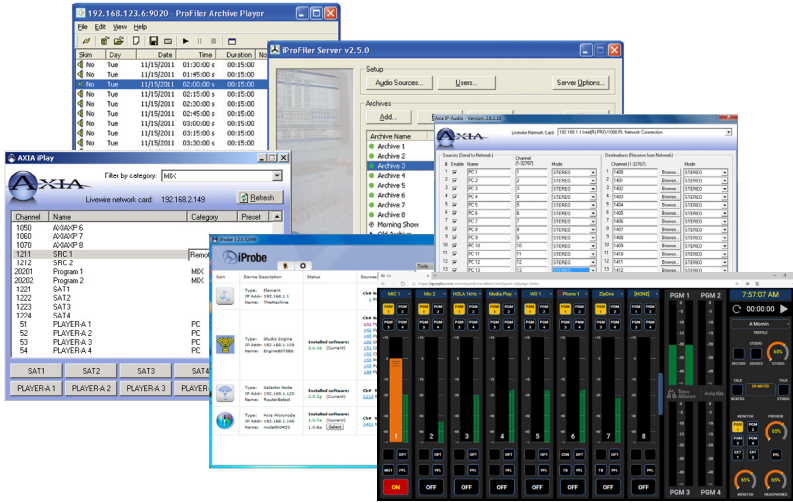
192.168.123.6:9020 - ProFiler Archive Player

File Edit View Help

| Skim | Day | Date | Time | Duration |
|---|---|---|---|---|
| No | Tue | 11/15/2011 | 01:30:00 s | 00:15:00 |
| No | Tue | 11/15/2011 | 01:45:00 s | 00:15:00 |
| No | Tue | 11/15/2011 | 02:00:00 s | 00:15:00 |
| No | Tue | 11/15/2011 | 02:15:00 s | 00:15:00 |
| No | Tue | 11/15/2011 | 02:30:00 s | 00:15:00 |
| No | Tue | 11/15/2011 | 02:45:00 s | 00:15:00 |
| No | Tue | 11/15/2011 | 03:00:00 s | 00:15:00 |
| No | Tue | 11/15/2011 | 03:15:00 s | 00:15:00 |
| No | Tue | 11/15/2011 | 03:30:00 s | 00:15:00 |

iProFiler Server v2.5.0

Setup

Audio Sources... Users... Server Options...

Archives

Add...

Archive Name
Archive 1
Archive 2
Archive 3
Archive 4
Archive 5
Archive 6
Archive 7
Archive 8
Morning Show

Axia IP-Audio - Version 2.6.1.18

Livewire Network Card 192.168.1.1 Intel(R) PRO/1000 PL Network Connection

Sources (Send to Network)

| # | Enable | Name | Channel (1-32767) | Mode |
|---|---|---|---|---|
| 1 | | PC 1 | 1 | STEREO |
| 2 | | PC 2 | 2 | STEREO |
| 3 | | PC 3 | 3 | STEREO |
| 4 | | PC 4 | 4 | STEREO |
| 5 | | PC 5 | 5 | STEREO |
| 6 | | PC 6 | 6 | STEREO |
| 7 | | PC 7 | 7 | STEREO |
| 8 | | PC 8 | 8 | STEREO |
| 9 | | PC 9 | 9 | STEREO |
| 10 | | PC 10 | 10 | STEREO |
| 11 | | PC 11 | 11 | STEREO |
| 12 | | PC 12 | 12 | STEREO |
| 13 | | PC 13 | 13 | STEREO |

Destinations (Receive from Network)

| # | Channel (1-32767) | | Mode |
|---|---|---|---|
| 1 | 1400 | Browse... | STEREO |
| 2 | 1401 | Browse... | STEREO |
| 3 | 1402 | Browse... | STEREO |
| 4 | 1403 | Browse... | STEREO |
| 5 | 1404 | Browse... | STEREO |
| 6 | 1405 | Browse... | STEREO |
| 7 | 1406 | Browse... | STEREO |
| 8 | 1407 | Browse... | STEREO |
| 9 | 1408 | Browse... | STEREO |
| 10 | 1409 | Browse... | STEREO |
| 11 | 1410 | Browse... | STEREO |
| 12 | 1411 | Browse... | STEREO |
| 13 | 1412 | Browse... | STEREO |

AXIA iPlay

AXIA

Filter by category: MIX

Livewire network card: 192.168.2.149

Refresh

| Channel | Name | Category | Preset |
|---|---|---|---|
| 1050 | AXIAXP 6 | | |
| 1060 | AXIAXP 7 | | |
| 1070 | AXIAXP 8 | | |
| 1211 | SRC 1 | Remo | |
| 1212 | SRC 2 | | |
| 20201 | Program 1 | MIX | |
| 20202 | Program 2 | MIX | |
| 1221 | SAT1 | | |
| 1222 | SAT2 | | |
| 1223 | SAT3 | | |
| 1224 | SAT4 | | |
| 51 | PLAYER-A 1 | PC | |
| 52 | PLAYER-A 2 | PC | |
| 53 | PLAYER-A 3 | PC | |
| 54 | PLAYER-A 4 | PC | |

SAT1 SAT2 SAT3 SAT4
PLAYER-A 1 PLAYER-A 2 PLAYER-A 3 PLAYER-A 4

iProbe

Icon | Device Description | Status | Sources

Type: Element
IP Addr: 192.168.1.1
Name: TheMachine

Type: Studio Engine
IP Addr: 192.168.1.108
Name: Engine807080
Installed software: 2.5.1a (Current)

Type: Selector Node
IP Addr: 192.168.1.22
Name: RouterSelect
Installed software: 2.5.1g (Current)

Type: Axia Micronode
IP Addr: 192.168.1.140
Name: node900453
Installed software: 1.0.0a (Current)
Select

Tools

MIC 1 | Mic 2 | HOLA 1kHz | Media Play | MIC 1 | Phono 1 | ZipOne | [NONE] | PGM 1 | PGM 2 | PGM 3 | PGM 4

7:57:07 AM
00:00:00
A.Mornin
PROFILE
STUDIO
RECORD SOURCE STUDIO
TALK TALK
ON METER
MONITOR PREVIEW
HEADPHONE
Telos Alliance
Axia iQs

ON OFF OFF OFF OFF OFF OFF OFF